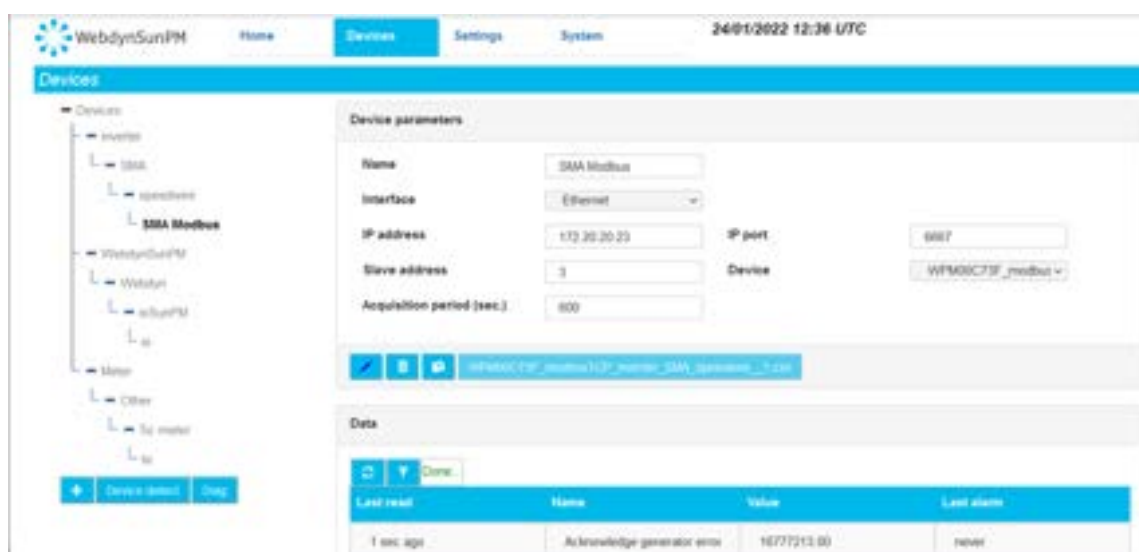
WebdynSunPM Home Devices Settings System 24/01/2022 12:36 UTC

Devices

Devices
Inverter
SMA
speedwire
SMA Modbus
WebdynSunPM
Webdyn
eSunPM
ai
Meter
Other
5v meter
5v

+ Device detect Diag

Device parameters

Name SMA Modbus
Interface Ethernet
IP address 172.20.20.23
IP port 6667
Slave address 3
Device WPM66C73F_modbus
Acquisition period (sec.) 600

WPM66C73F_modbusTCP_inverter_SMA_speedwire__1.csv

Data

Done.

| Last read | Name | Value | Last alarm |
|---|---|---|---|
| 1 sec ago | Acknowledge generator error | 16777213.00 | never |